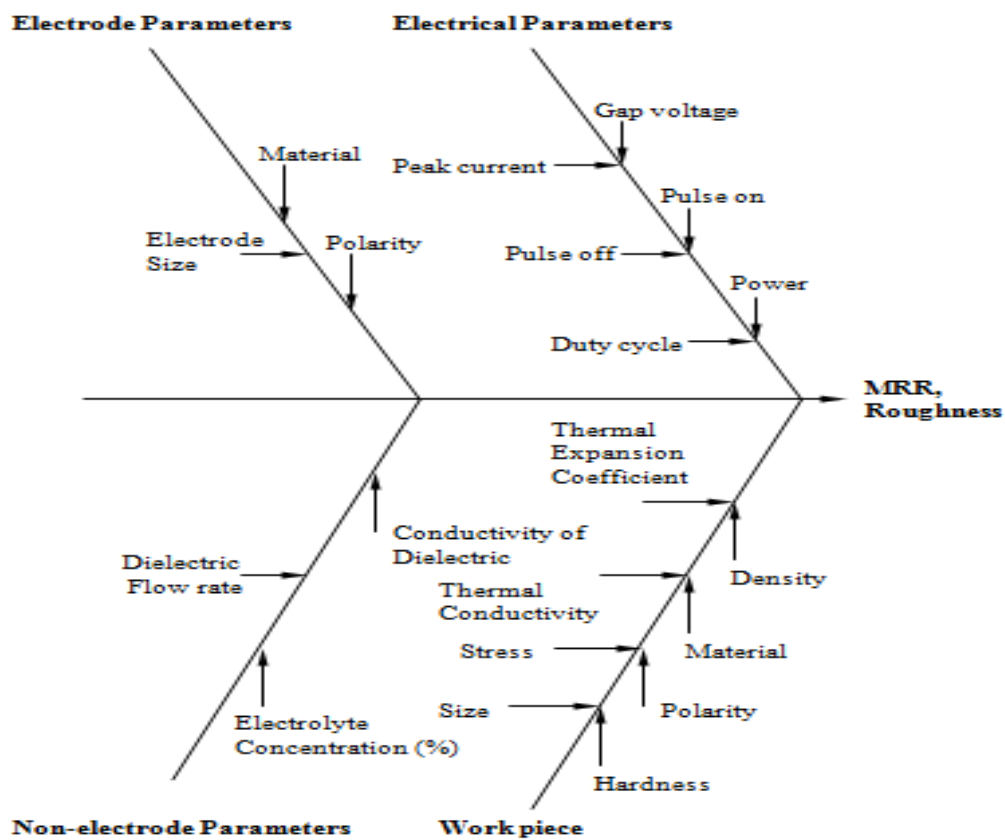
Electrode Parameters

Electrical Parameters

Material

Electrode Size

Polarity

Gap voltage

Peak current

Pulse on

Pulse off

Power

Duty cycle

MRR, Roughness

Thermal Expansion Coefficient

Conductivity of Dielectric

Dielectric Flow rate

Density

Thermal Conductivity

Stress

Material

Size

Polarity

Electrolyte Concentration (%)

Hardness

Non-electrode Parameters

Work piece